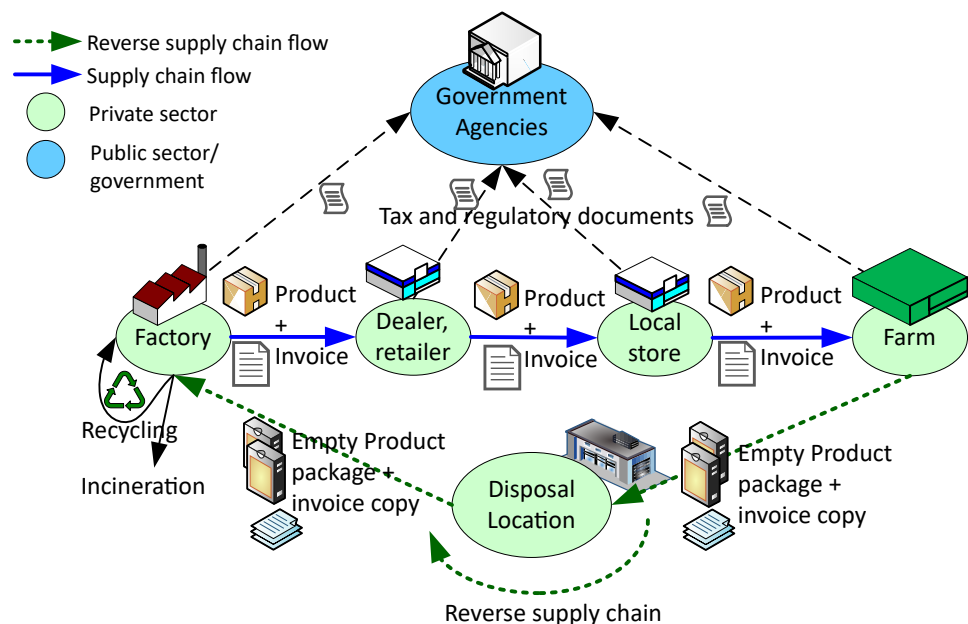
Reverse supply chain flow
Supply chain flow
Private sector
Public sector/ government

Government Agencies

Tax and regulatory documents

Factory

Product + Invoice

Dealer, retailer

Product + Invoice

Local store

Product + Invoice

Farm

Recycling

Incineration

Empty Product package + invoice copy

Disposal Location

Empty Product package + invoice copy

Reverse supply chain